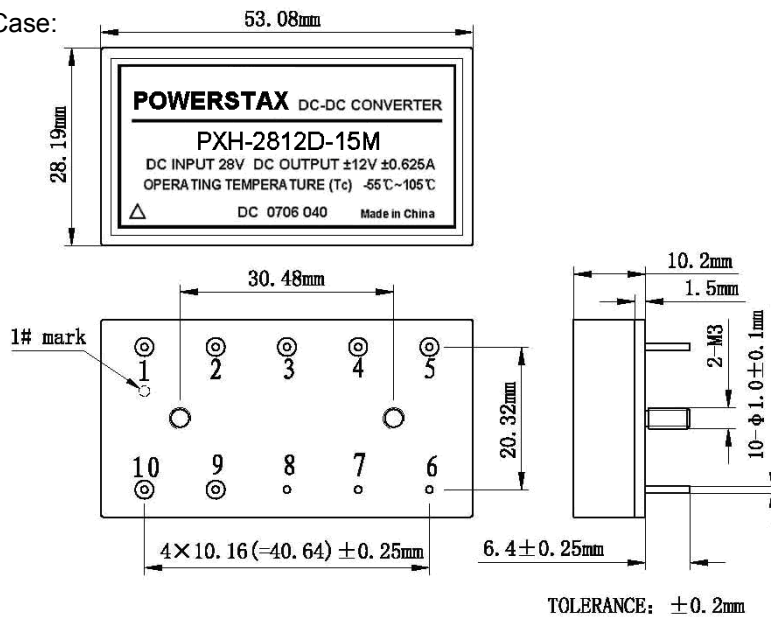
Case:

53. 08mm

28. 19mm

POWERSTAX DC-DC CONVERTER

PXH-2812D-15M

DC INPUT 28V DC OUTPUT ±12V ±0.625A

OPERATING TEMPERATURE (Tc) -55℃~105℃

△ DC 0706 040 Made in China

30. 48mm

1# mark

1 2 3 4 5

10 9 8 7 6

20. 32mm

$4\times10.16(=40.64)\pm0.25$mm

10. 2mm

1. 5mm

2-M3

$10-\Phi1.0\pm0.1$mm

$6.4\pm0.25$mm

TOLERANCE: $\pm0.2$mm